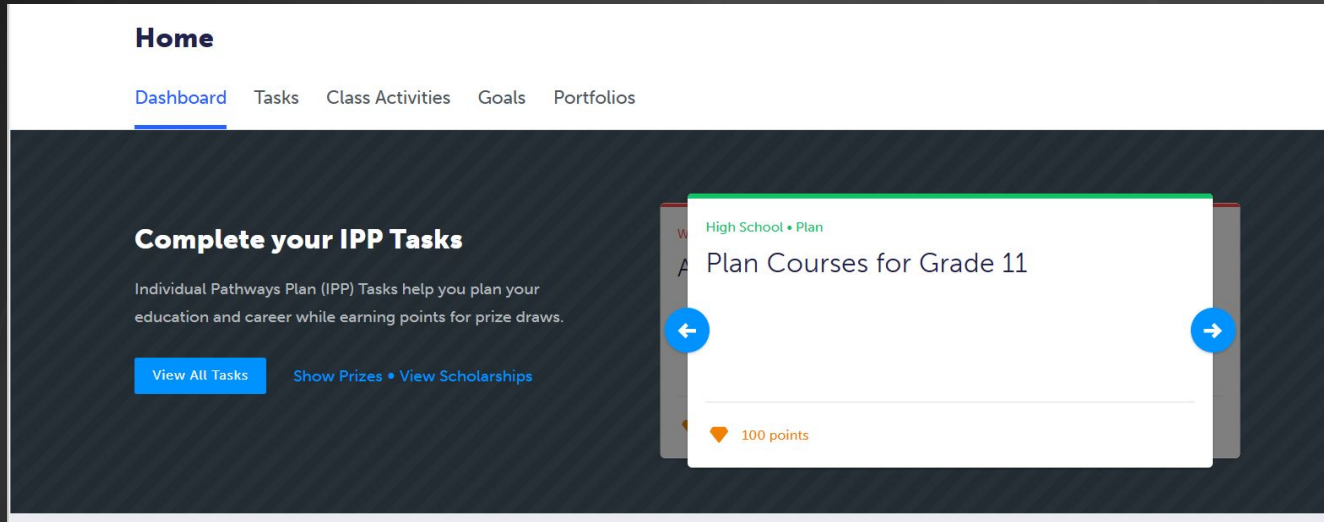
Home

Dashboard Tasks Class Activities Goals Portfolios

Complete your IPP Tasks

Individual Pathways Plan (IPP) Tasks help you plan your education and career while earning points for prize draws.

View All Tasks Show Prizes • View Scholarships

High School • Plan

Plan Courses for Grade 11

100 points